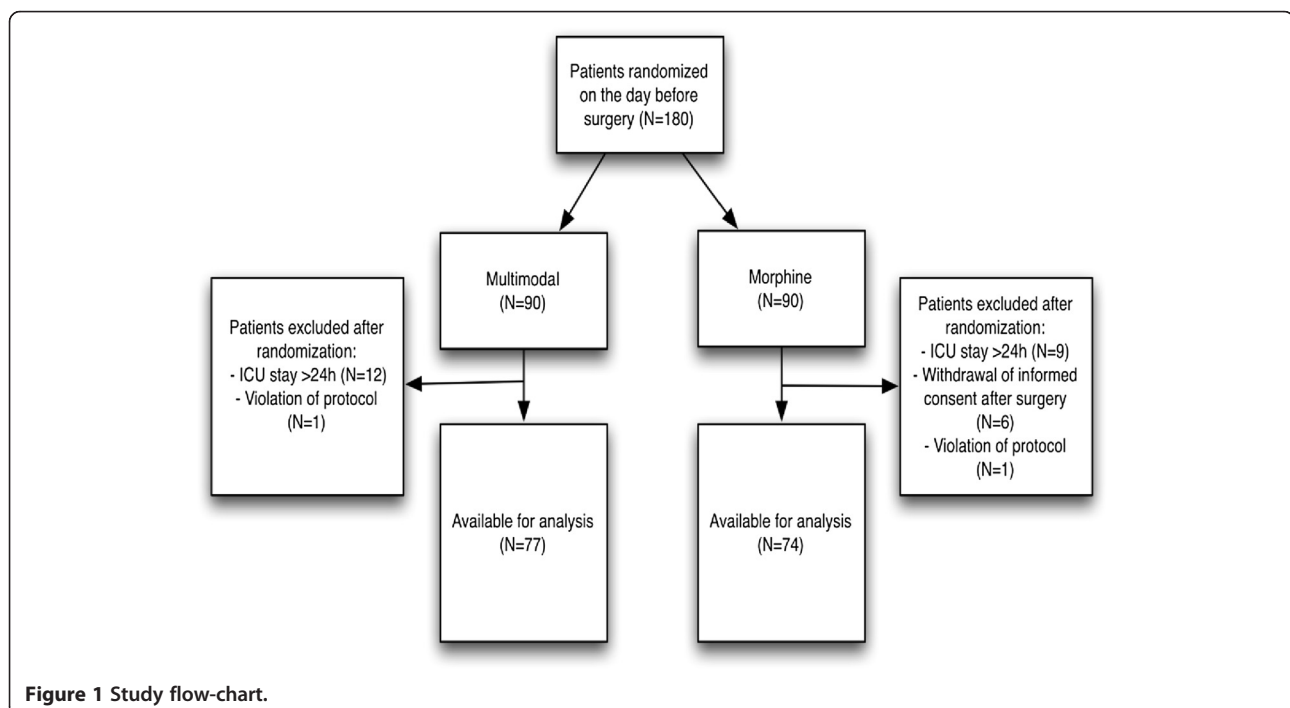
Patients randomized on the day before surgery (N=180)

Multimodal (N=90)

Morphine (N=90)

Patients excluded after randomization:
- ICU stay >24h (N=12)
- Violation of protocol (N=1)

Patients excluded after randomization:
- ICU stay >24h (N=9)
- Withdrawal of informed consent after surgery (N=6)
- Violation of protocol (N=1)

Available for analysis (N=77)

Available for analysis (N=74)

Figure 1 Study flow-chart.